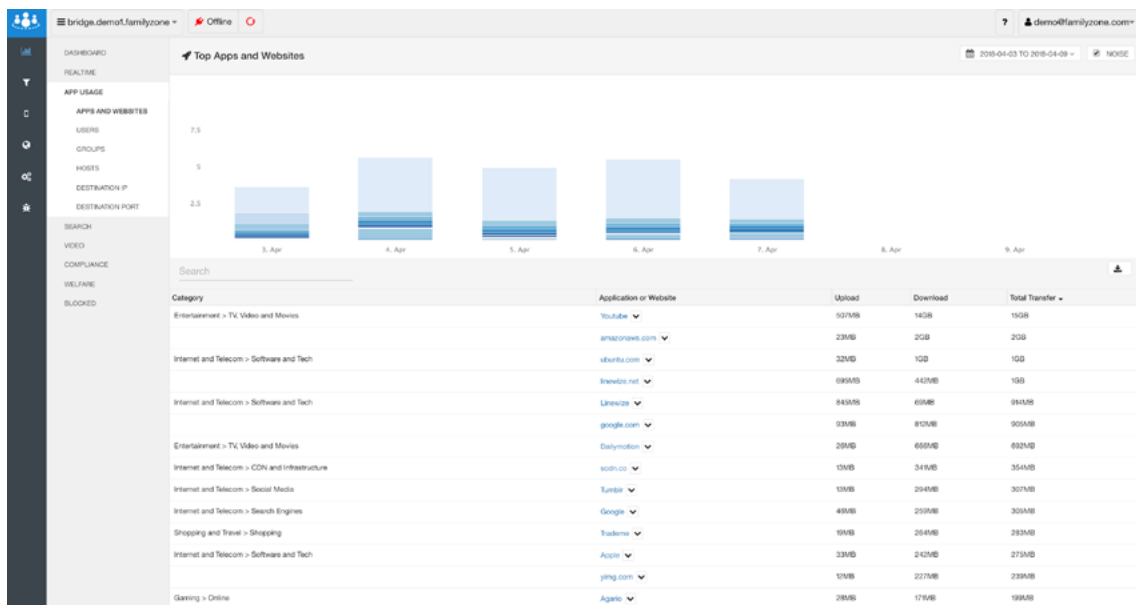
bridge.demo1.familyzone ▾ Offline

? demo@familyzone.com ▾

DASHBOARD
REALTIME
APP USAGE
APPS AND WEBSITES
USERS
GROUPS
HOSTS
DESTINATION IP
DESTINATION PORT
SEARCH
VIDEO
COMPLIANCE
WELFARE
BLOCKED

Top Apps and Websites

2018-04-03 TO 2018-04-09 ▾ NOISE

7.5
5
2.5

3. Apr 4. Apr 5. Apr 6. Apr 7. Apr 8. Apr 9. Apr

Search

| Category | Application or Website | Upload | Download | Total Transfer ▾ |
|---|---|---|---|---|
| Entertainment > TV, Video and Movies | Youtube | 537MB | 14GB | 15GB |
| | amazonaws.com | 23MB | 2GB | 2GB |
| Internet and Telecom > Software and Tech | ubuntu.com | 32MB | 1GB | 1GB |
| | linewize.net | 695MB | 442MB | 1GB |
| Internet and Telecom > Software and Tech | Linewize | 845MB | 69MB | 914MB |
| | google.com | 93MB | 812MB | 905MB |
| Entertainment > TV, Video and Movies | Dailymotion | 26MB | 666MB | 692MB |
| Internet and Telecom > CDN and Infrastructure | sodn.co | 13MB | 341MB | 354MB |
| Internet and Telecom > Social Media | Tumblr | 13MB | 294MB | 307MB |
| Internet and Telecom > Search Engines | Google | 46MB | 259MB | 305MB |
| Shopping and Travel > Shopping | Trademe | 19MB | 264MB | 283MB |
| Internet and Telecom > Software and Tech | Apple | 33MB | 242MB | 275MB |
| | yimg.com | 12MB | 227MB | 239MB |
| Gaming > Online | Agario | 28MB | 171MB | 199MB |